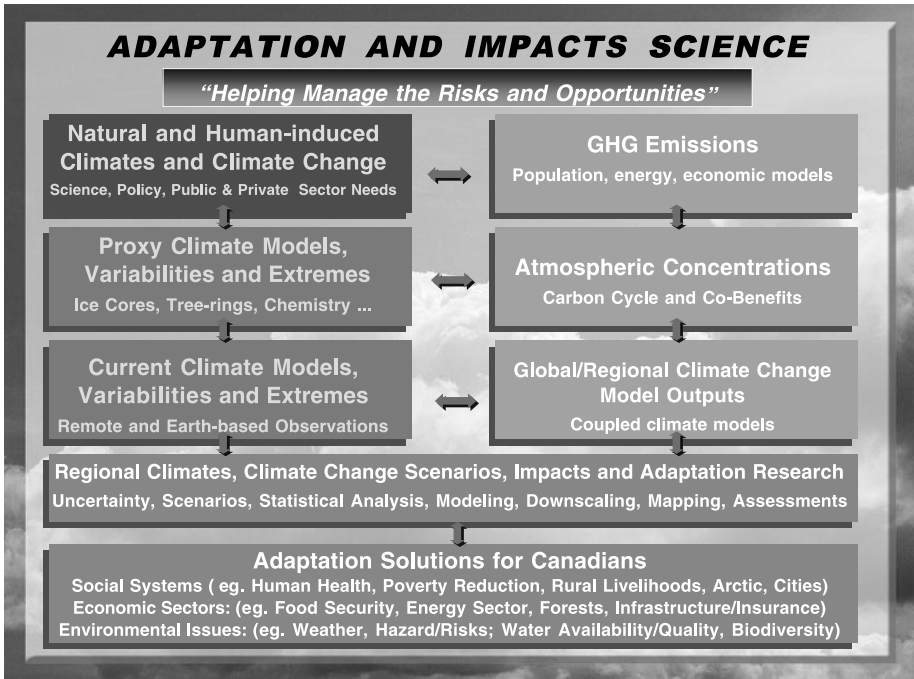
ADAPTATION AND IMPACTS SCIENCE

"Helping Manage the Risks and Opportunities"

Natural and Human-induced Climates and Climate Change
Science, Policy, Public & Private Sector Needs

GHG Emissions
Population, energy, economic models

Proxy Climate Models, Variabilities and Extremes
Ice Cores, Tree-rings, Chemistry ...

Atmospheric Concentrations
Carbon Cycle and Co-Benefits

Current Climate Models, Variabilities and Extremes
Remote and Earth-based Observations

Global/Regional Climate Change Model Outputs
Coupled climate models

Regional Climates, Climate Change Scenarios, Impacts and Adaptation Research
Uncertainty, Scenarios, Statistical Analysis, Modeling, Downscaling, Mapping, Assessments

Adaptation Solutions for Canadians
Social Systems ( eg. Human Health, Poverty Reduction, Rural Livelihoods, Arctic, Cities)
Economic Sectors: (eg. Food Security, Energy Sector, Forests, Infrastructure/Insurance)
Environmental Issues: (eg. Weather, Hazard/Risks; Water Availability/Quality, Biodiversity)